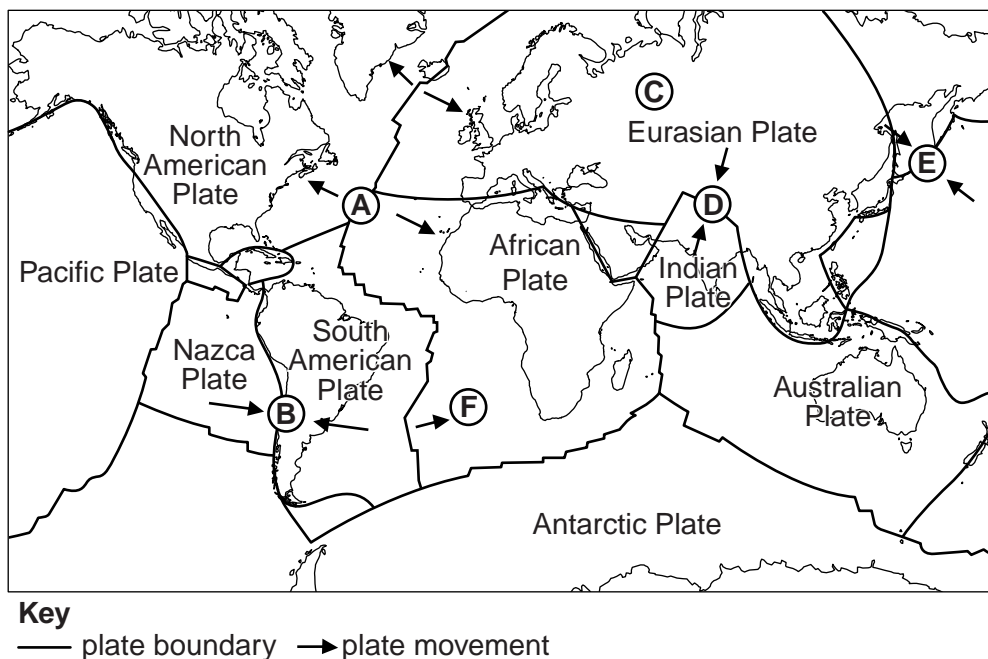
C

Eurasian Plate

North American Plate

A

D

E

Pacific Plate

African Plate

Indian Plate

Nazca Plate

South American Plate

B

F

Australian Plate

Antarctic Plate

Key

plate boundary

plate movement